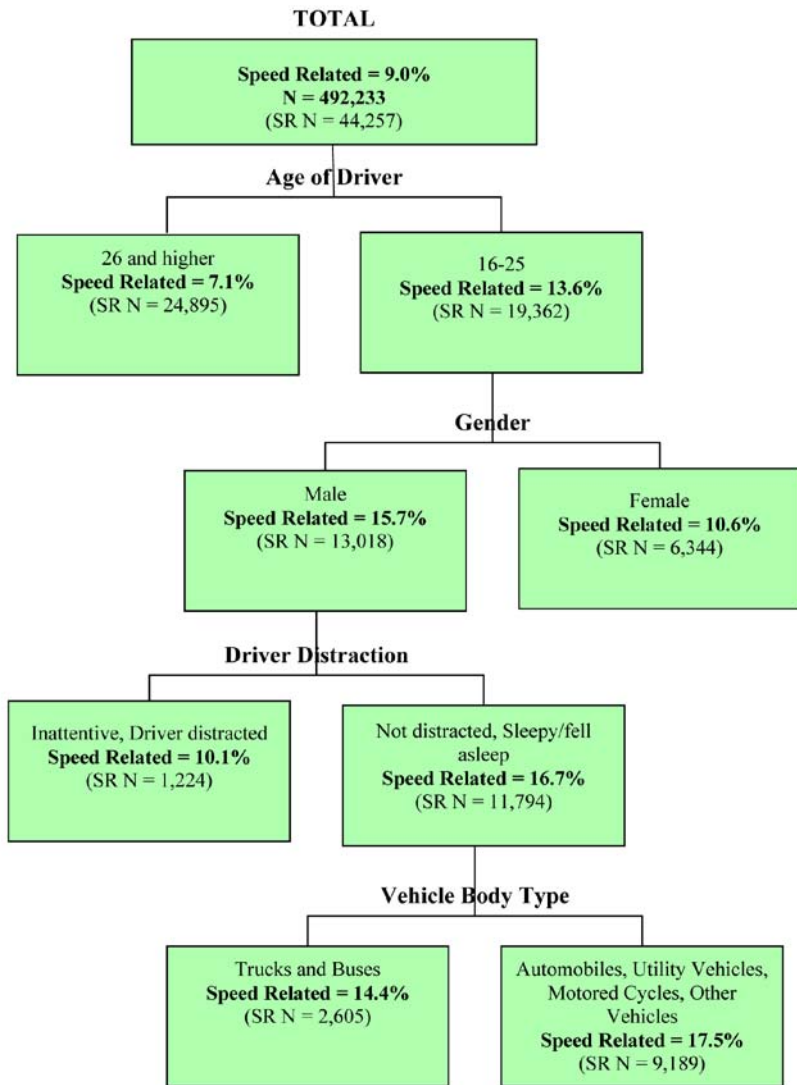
TOTAL

Speed Related = 9.0%
N = 492,233
(SR N = 44,257)

Age of Driver

26 and higher
Speed Related = 7.1%
(SR N = 24,895)

16-25
Speed Related = 13.6%
(SR N = 19,362)

Gender

Male
Speed Related = 15.7%
(SR N = 13,018)

Female
Speed Related = 10.6%
(SR N = 6,344)

Driver Distraction

Inattentive, Driver distracted
Speed Related = 10.1%
(SR N = 1,224)

Not distracted, Sleepy/fell asleep
Speed Related = 16.7%
(SR N = 11,794)

Vehicle Body Type

Trucks and Buses
Speed Related = 14.4%
(SR N = 2,605)

Automobiles, Utility Vehicles, Motored Cycles, Other Vehicles
Speed Related = 17.5%
(SR N = 9,189)